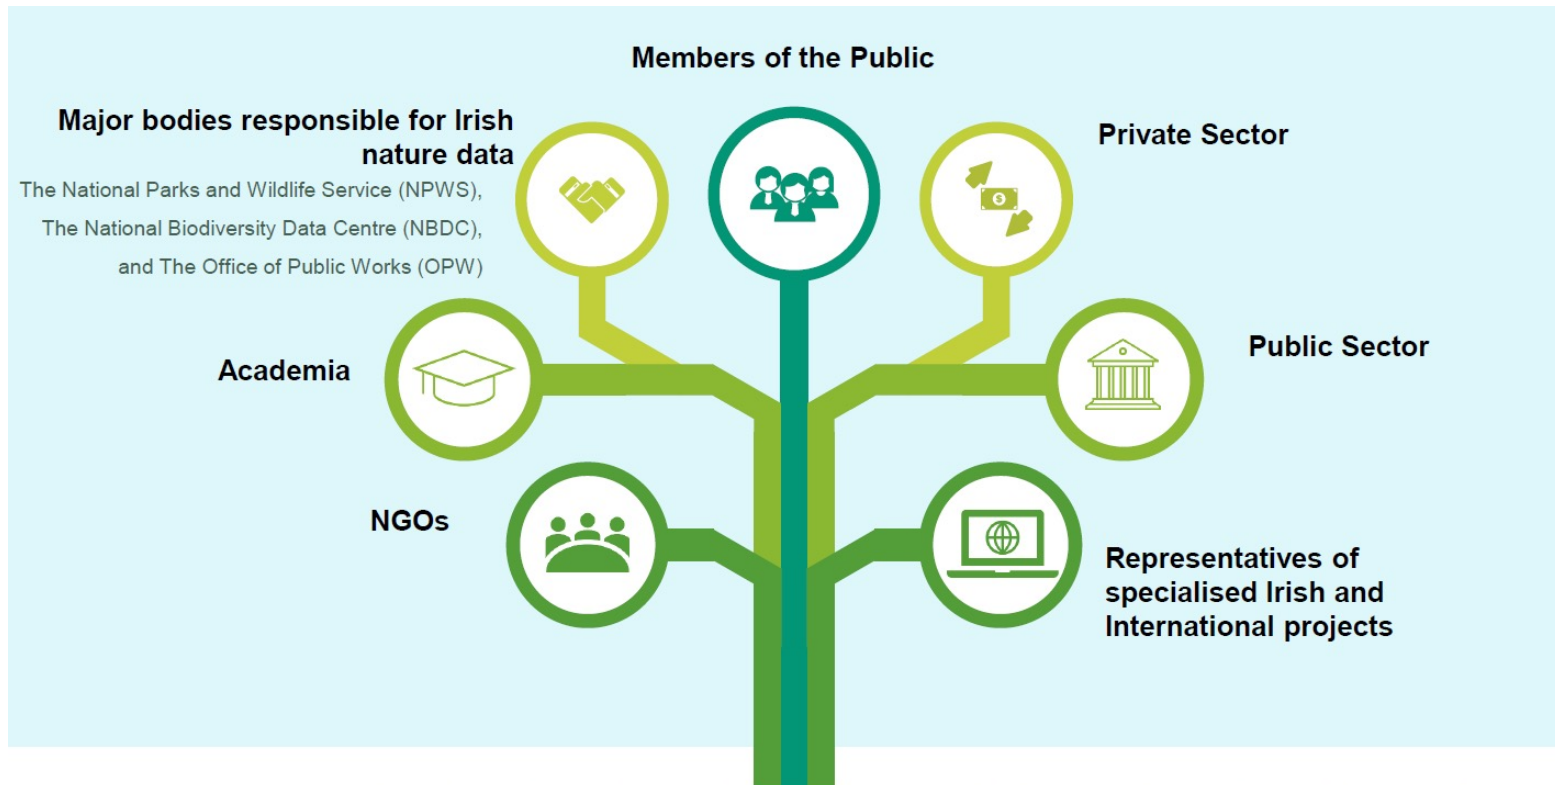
Members of the Public

Major bodies responsible for Irish nature data

The National Parks and Wildlife Service (NPWS), The National Biodiversity Data Centre (NBDC), and The Office of Public Works (OPW)

Private Sector

Academia

Public Sector

NGOs

Representatives of specialised Irish and International projects